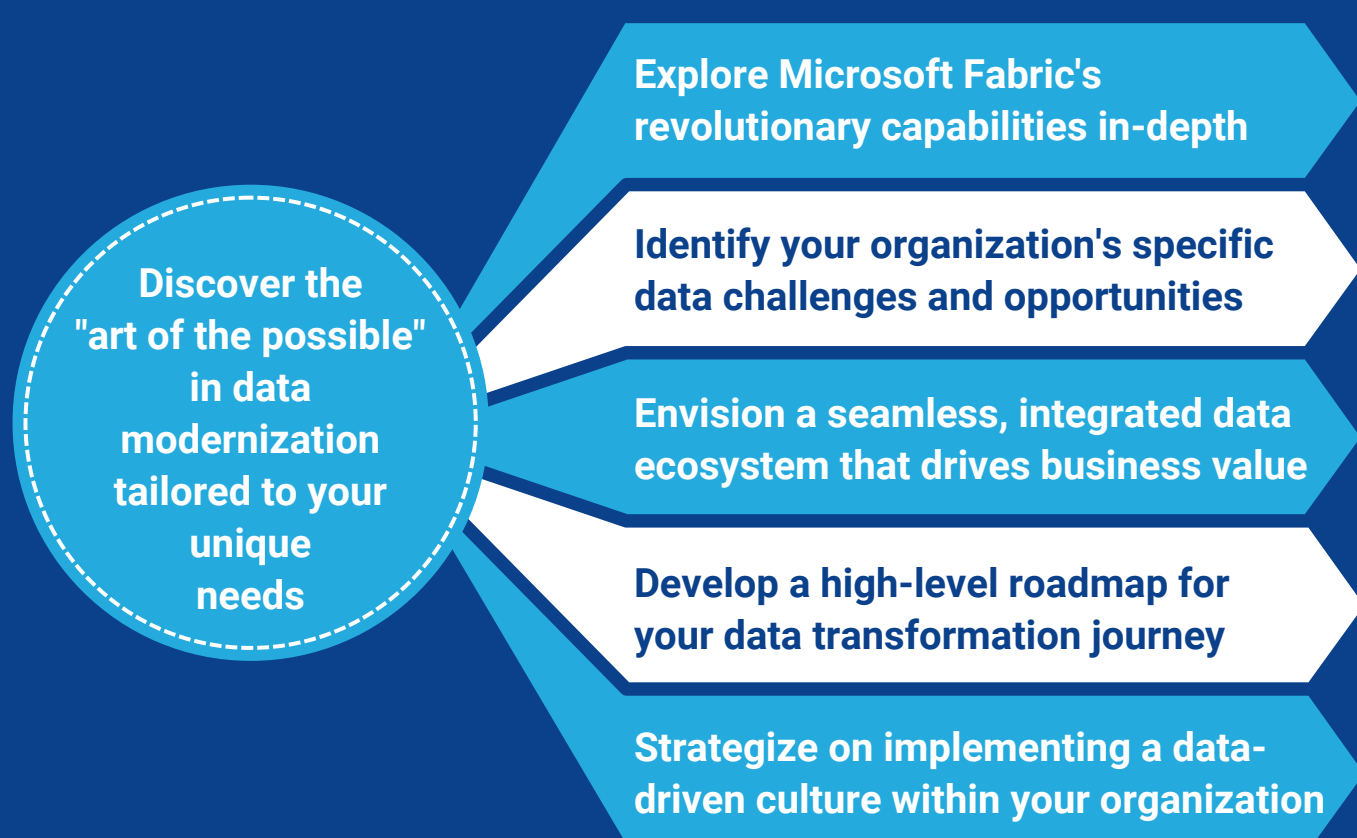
Discover the "art of the possible" in data modernization tailored to your unique needs

Explore Microsoft Fabric's revolutionary capabilities in-depth

Identify your organization's specific data challenges and opportunities

Envision a seamless, integrated data ecosystem that drives business value

Develop a high-level roadmap for your data transformation journey

Strategize on implementing a data-driven culture within your organization